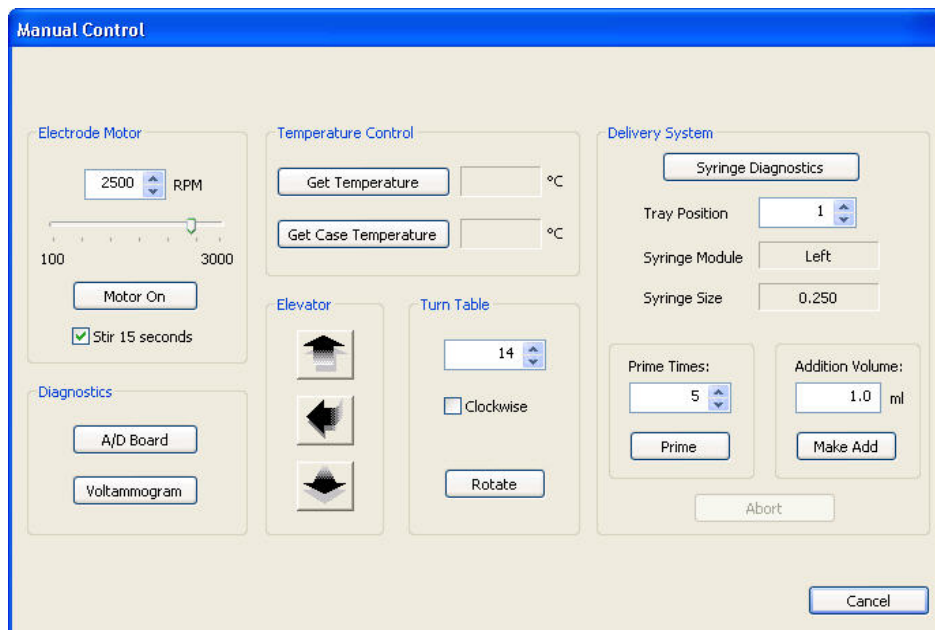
Manual Control

Electrode Motor

2500 RPM

100 3000

Motor On

Stir 15 seconds

Diagnostics

A/D Board

Voltammogram

Temperature Control

Get Temperature °C

Get Case Temperature °C

Elevator

Turn Table

14

Clockwise

Rotate

Delivery System

Syringe Diagnostics

Tray Position 1

Syringe Module Left

Syringe Size 0.250

Prime Times:

5

Prime

Addition Volume:

1.0 ml

Make Add

Abort

Cancel